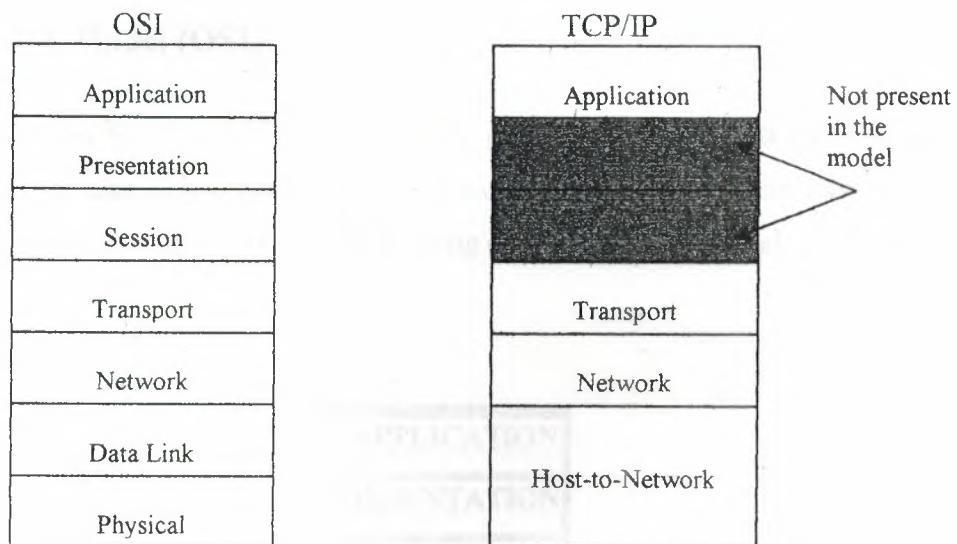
OSI

| Application |
|---|
| Presentation |
| Session |
| Transport |
| Network |
| Data Link |
| Physical |

TCP/IP

| Application |
|---|
| |
| |
| Transport |
| Network |
| Host-to-Network |

Not present in the model